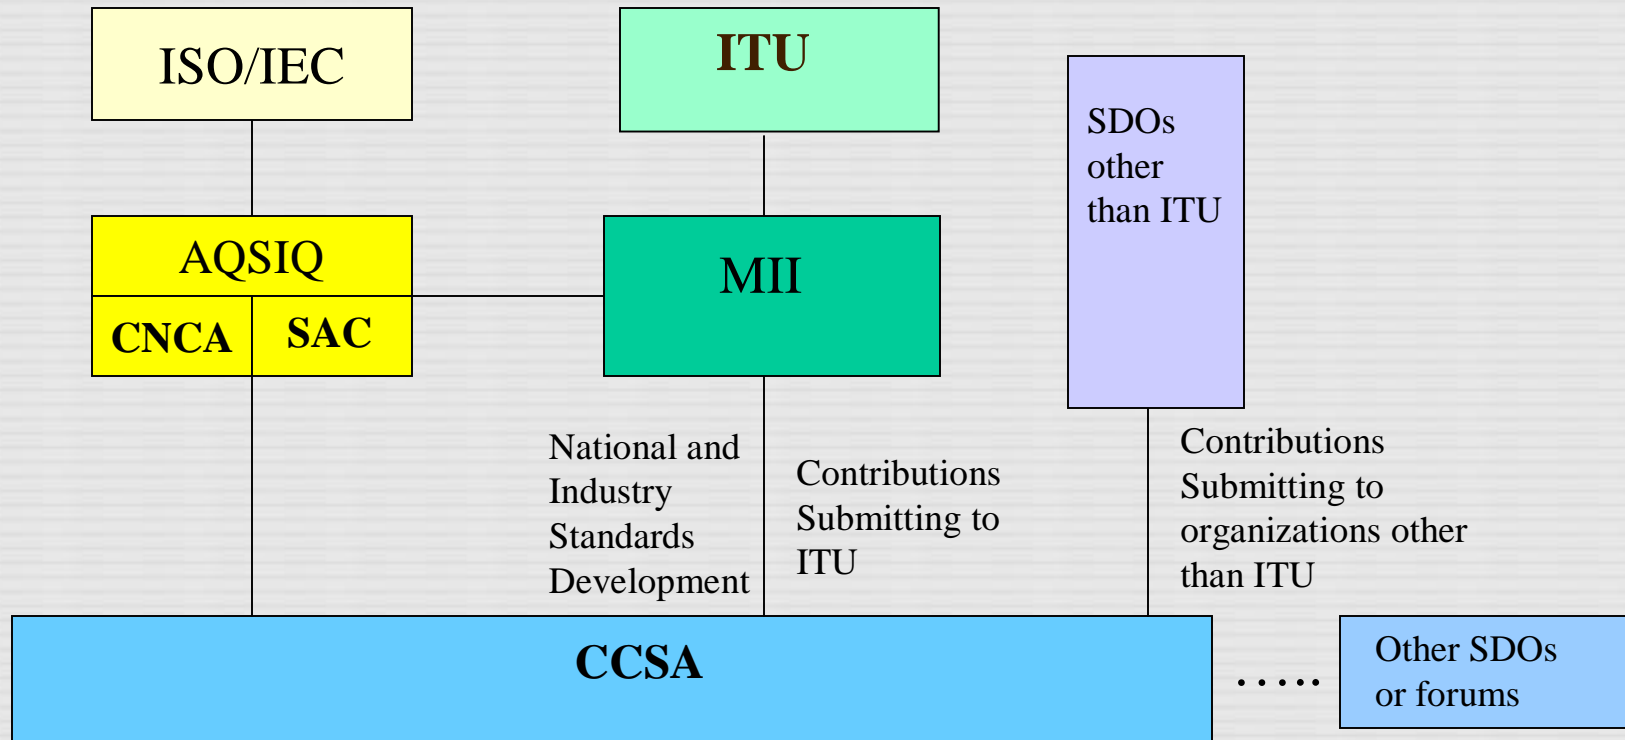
ISO/IEC

ITU

SDOs other than ITU

AQSIQ

CNCA

SAC

MII

National and Industry Standards Development

Contributions Submitting to ITU

Contributions Submitting to organizations other than ITU

CCSA

.....

Other SDOs or forums